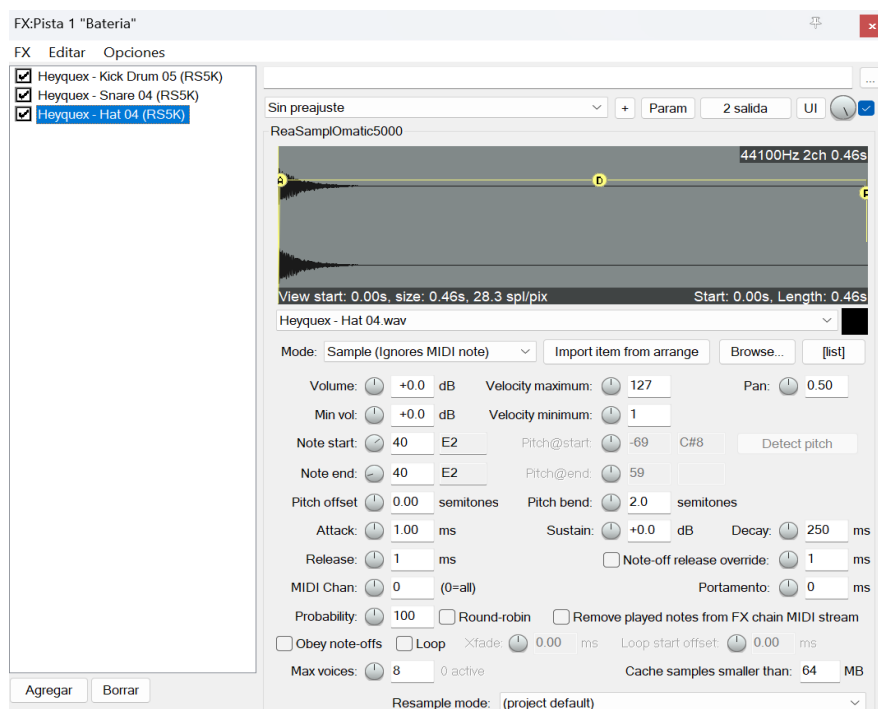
FX:Pista 1 "Bateria"

FX Editar Opciones

Heyquex - Kick Drum 05 (RS5K)
Heyquex - Snare 04 (RS5K)
Heyquex - Hat 04 (RS5K)

...

Sin preajuste + Param 2 salida UI

ReaSamplOmatic5000

44100Hz 2ch 0.46s

A D D

View start: 0.00s, size: 0.46s, 28.3 spl/pix Start: 0.00s, Length: 0.46s

Heyquex - Hat 04.wav

Mode: Sample (Ignores MIDI note) Import item from arrange Browse... [list]

Volume: +0.0 dB Velocity maximum: 127 Pan: 0.50

Min vol: +0.0 dB Velocity minimum: 1

Note start: 40 E2 Pitch@start: -69 C#8 Detect pitch

Note end: 40 E2 Pitch@end: 59

Pitch offset 0.00 semitones Pitch bend: 2.0 semitones

Attack: 1.00 ms Sustain: +0.0 dB Decay: 250 ms

Release: 1 ms Note-off release override: 1 ms

MIDI Chan: 0 (0=all) Portamento: 0 ms

Probability: 100 Round-robin Remove played notes from FX chain MIDI stream

Obey note-offs Loop Xfade: 0.00 ms Loop start offset: 0.00 ms

Max voices: 8 0 active Cache samples smaller than: 64 MB

Resample mode: (project default)

Agregar Borrar